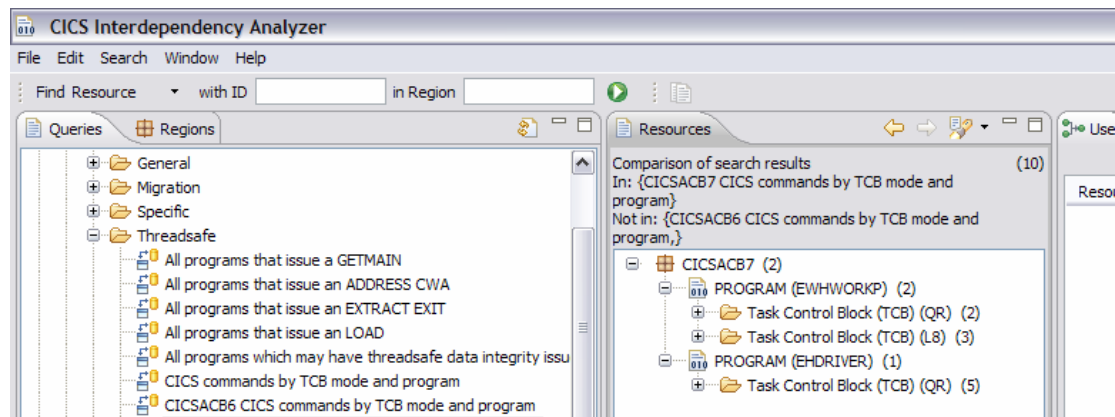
CICS Interdependency Analyzer

File Edit Search Window Help

Find Resource with ID in Region

Queries Regions

General
Migration
Specific
Threadsafe
All programs that issue a GETMAIN
All programs that issue an ADDRESS CWA
All programs that issue an EXTRACT EXIT
All programs that issue an LOAD
All programs which may have threadsafe data integrity issu
CICS commands by TCB mode and program
CICSACB6 CICS commands by TCB mode and program

Resources

Comparison of search results (10)
In: {CICSACB7 CICS commands by TCB mode and program}
Not in: {CICSACB6 CICS commands by TCB mode and program,}

CICSACB7 (2)
PROGRAM (EWHWORKP) (2)
Task Control Block (TCB) (QR) (2)
Task Control Block (TCB) (L8) (3)
PROGRAM (EHDRIVER) (1)
Task Control Block (TCB) (QR) (5)

Use
Resou